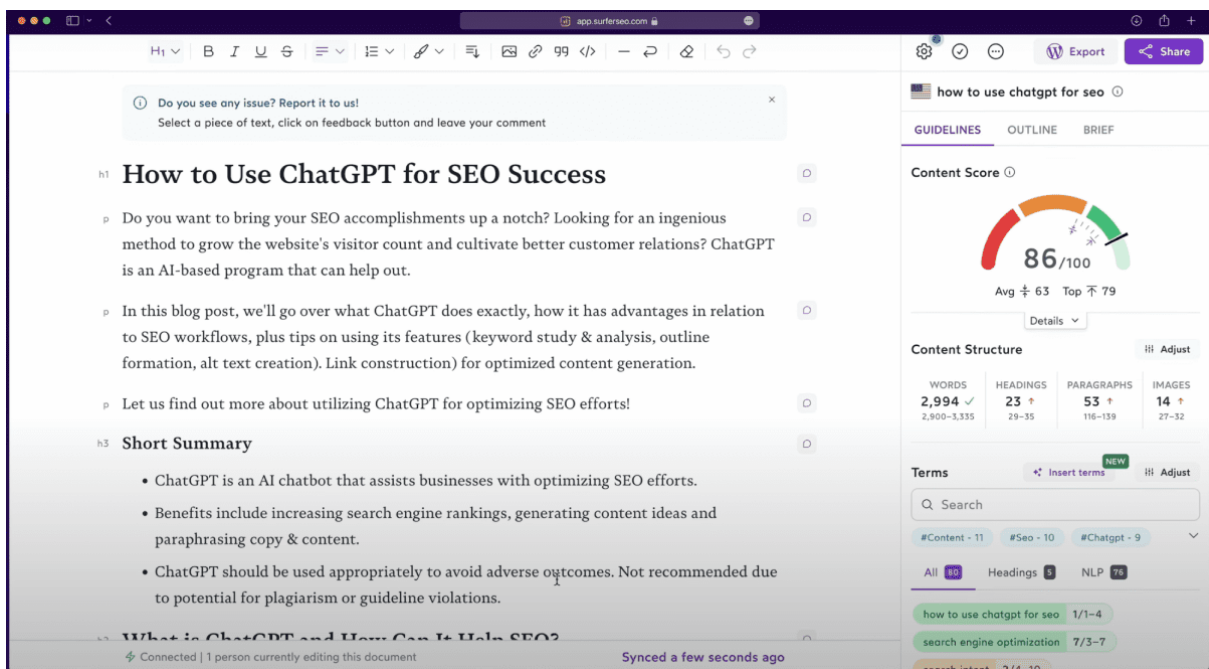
app.surferseo.com

H1

Export Share

Do you see any issue? Report it to us!
Select a piece of text, click on feedback button and leave your comment

how to use chatgpt for seo

GUIDELINES OUTLINE BRIEF

h1 How to Use ChatGPT for SEO Success

p Do you want to bring your SEO accomplishments up a notch? Looking for an ingenious method to grow the website's visitor count and cultivate better customer relations? ChatGPT is an AI-based program that can help out.

p In this blog post, we'll go over what ChatGPT does exactly, how it has advantages in relation to SEO workflows, plus tips on using its features (keyword study & analysis, outline formation, alt text creation). Link construction) for optimized content generation.

p Let us find out more about utilizing ChatGPT for optimizing SEO efforts!

h3 Short Summary

- ChatGPT is an AI chatbot that assists businesses with optimizing SEO efforts.
- Benefits include increasing search engine rankings, generating content ideas and paraphrasing copy & content.
- ChatGPT should be used appropriately to avoid adverse outcomes. Not recommended due to potential for plagiarism or guideline violations.

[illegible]

Content Score

86/100

Avg 63 Top 79

Details

Content Structure Adjust

| WORDS | HEADINGS | PARAGRAPHS | IMAGES |
|---|---|---|---|
| 2,994 | 23 | 53 | 14 |
| 2,900–3,335 | 29–35 | 116–139 | 27–32 |

Terms NEW Insert terms Adjust

Search

#Content - 11 #Seo - 10 #Chatgpt - 9

All 80 Headings 5 NLP 76

how to use chatgpt for seo 1/1–4
search engine optimization 7/3–7
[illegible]

Connected | 1 person currently editing this document

Synced a few seconds ago